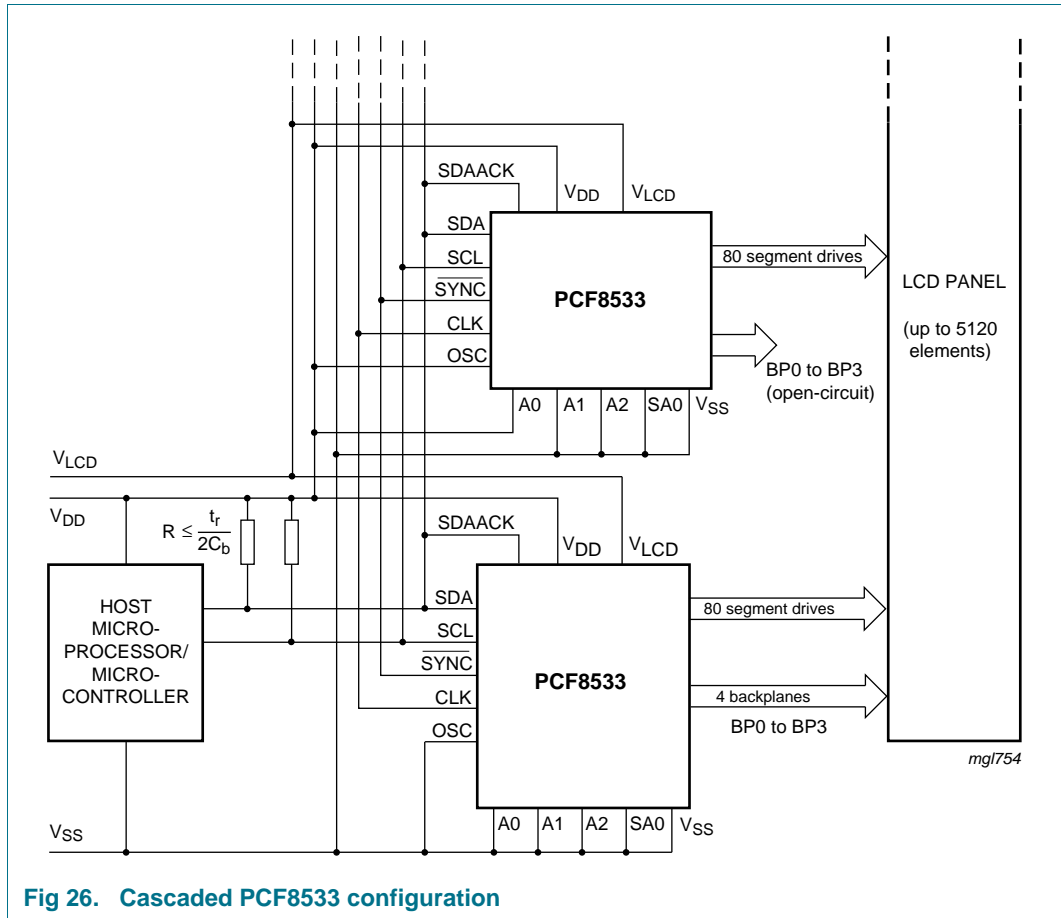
SDAACK
$V_{DD}$
$V_{LCD}$
SDA
SCL
$\overline{SYNC}$
CLK
OSC
PCF8533
80 segment drives
BP0 to BP3 (open-circuit)
A0
A1
A2
SA0
$V_{SS}$
LCD PANEL
(up to 5120 elements)
$V_{LCD}$
$V_{DD}$
$R \leq \frac{t_r}{2C_b}$
HOST MICRO-PROCESSOR/ MICRO-CONTROLLER
SDAACK
$V_{DD}$
$V_{LCD}$
SDA
SCL
$\overline{SYNC}$
CLK
OSC
PCF8533
80 segment drives
4 backplanes
BP0 to BP3
mgl754
A0
A1
A2
SA0
$V_{SS}$
$V_{SS}$

Fig 26. Cascaded PCF8533 configuration